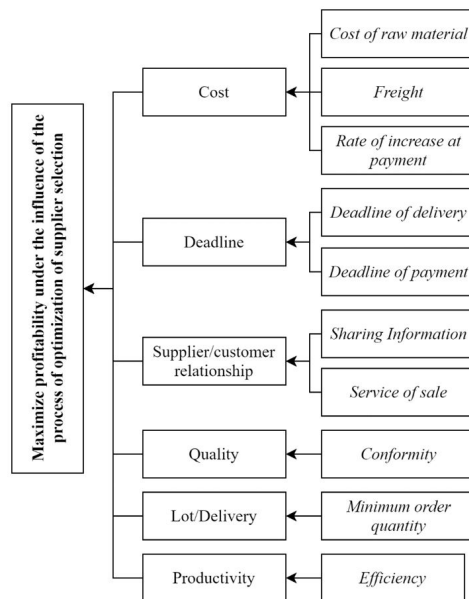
Maximize profitability under the influence of the process of optimization of supplier selection

Cost

Cost of raw material

Freight

Rate of increase at payment

Deadline

Deadline of delivery

Deadline of payment

Supplier/customer relationship

Sharing Information

Service of sale

Quality

Conformity

Lot/Delivery

Minimum order quantity

Productivity

Efficiency